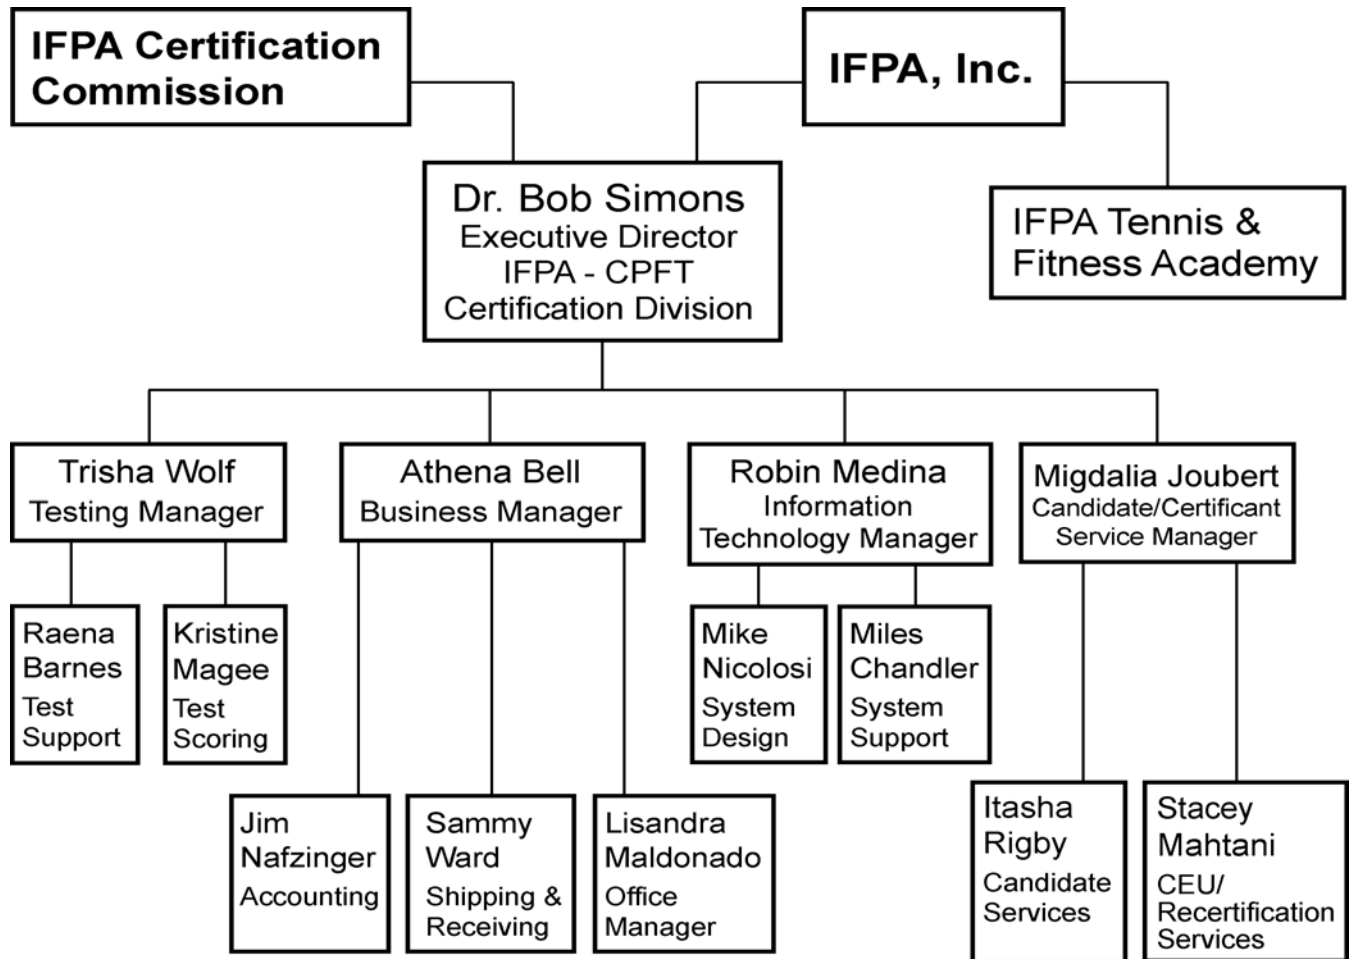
IFPA Certification Commission

IFPA, Inc.

Dr. Bob Simons
Executive Director
IFPA - CPFT
Certification Division

IFPA Tennis & Fitness Academy

Trisha Wolf
Testing Manager

Athena Bell
Business Manager

Robin Medina
Information Technology Manager

Migdalia Joubert
Candidate/Certificant Service Manager

Raena Barnes
Test Support

Kristine Magee
Test Scoring

Mike Nicolosi
System Design

Miles Chandler
System Support

Jim Nafzinger
Accounting

Sammy Ward
Shipping & Receiving

Lisandra Maldonado
Office Manager

Itasha Rigby
Candidate Services

Stacey Mahtani
CEU/ Recertification Services